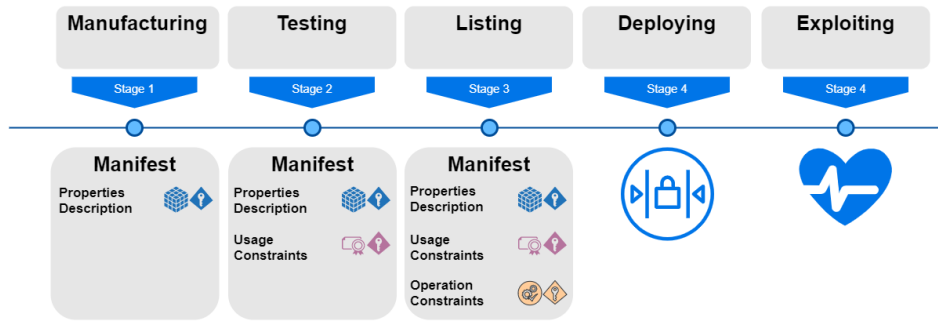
Manufacturing

Stage 1

Manifest

Properties Description

Testing

Stage 2

Manifest

Properties Description

Usage Constraints

Listing

Stage 3

Manifest

Properties Description

Usage Constraints

Operation Constraints

Deploying

Stage 4

Exploiting

Stage 4